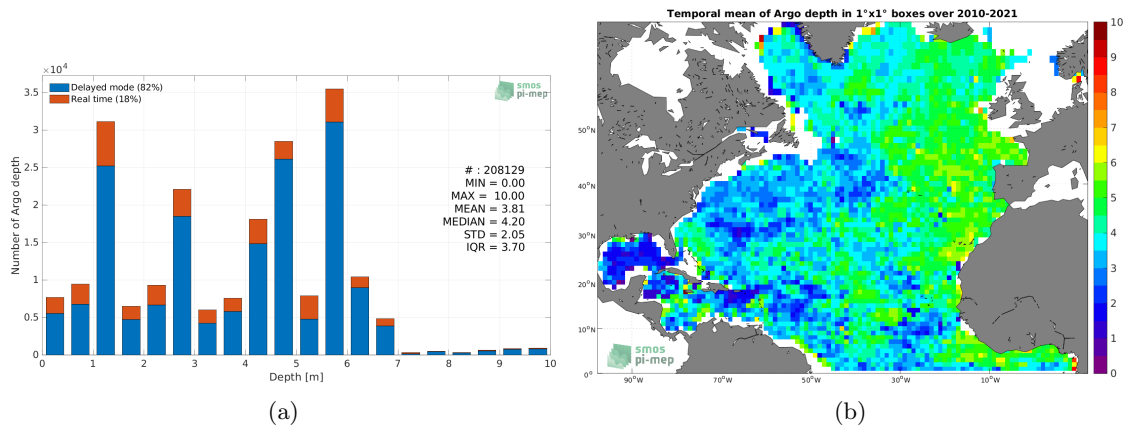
$\times 10^4$

Delayed mode (82%)
Real time (18%)

smos pi-mep

# : 208129
MIN = 0.00
MAX = 10.00
MEAN = 3.81
MEDIAN = 4.20
STD = 2.05
IQR = 3.70

Number of Argo depth

3.5
3
2.5
2
1.5
1
0.5
0

0 1 2 3 4 5 6 7 8 9 10

Depth [m]

(a)

Temporal mean of Argo depth in 1°x1° boxes over 2010-2021

50°N
40°N
30°N
20°N
10°N
0°

90°W 70°W 50°W 30°W 10°W

smos pi-mep

10
9
8
7
6
5
4
3
2
1
0

(b)